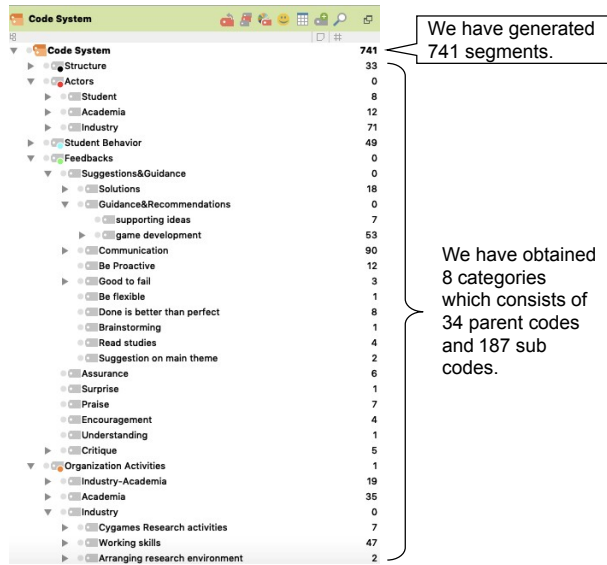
Code System

Code System 741
Structure 33
Actors 0
Student 8
Academia 12
Industry 71
Student Behavior 49
Feedbacks 0
Suggestions&Guidance 0
Solutions 18
Guidance&Recommendations 0
supporting ideas 7
game development 53
Communication 90
Be Proactive 12
Good to fail 3
Be flexible 1
Done is better than perfect 8
Brainstorming 1
Read studies 4
Suggestion on main theme 2
Assurance 6
Surprise 1
Praise 7
Encouragement 4
Understanding 1
Critique 5
Organization Activities 1
Industry-Academia 19
Academia 35
Industry 0
Cygames Research activities 7
Working skills 47
Arranging research environment 2

We have generated 741 segments.

We have obtained 8 categories which consists of 34 parent codes and 187 sub codes.